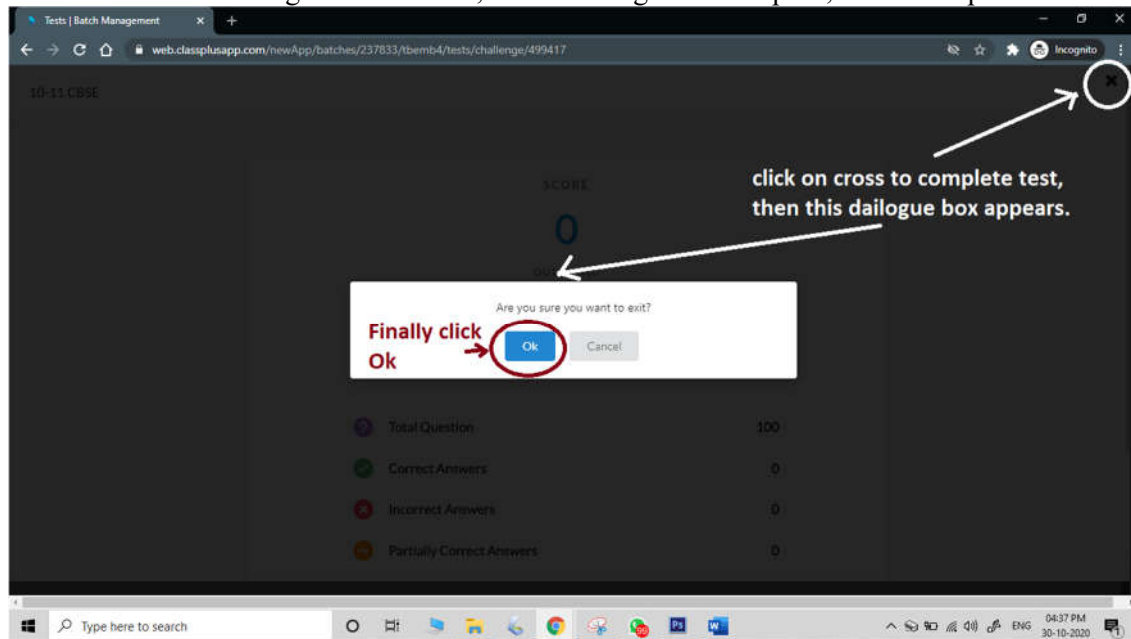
Tests | Batch Management

web.classplusapp.com/newApp/batches/237833/tbemb4/tests/challenge/499417

Incognito

10-11 CBSE

SCORE

0

click on cross to complete test, then this dailogue box appears.

Are you sure you want to exit?

Finally click Ok

Ok

Cancel

Total Question 100

Correct Answers 0

Incorrect Answers 0

Partially Correct Answers 0

Type here to search

ENG 04:37 PM 30-10-2020